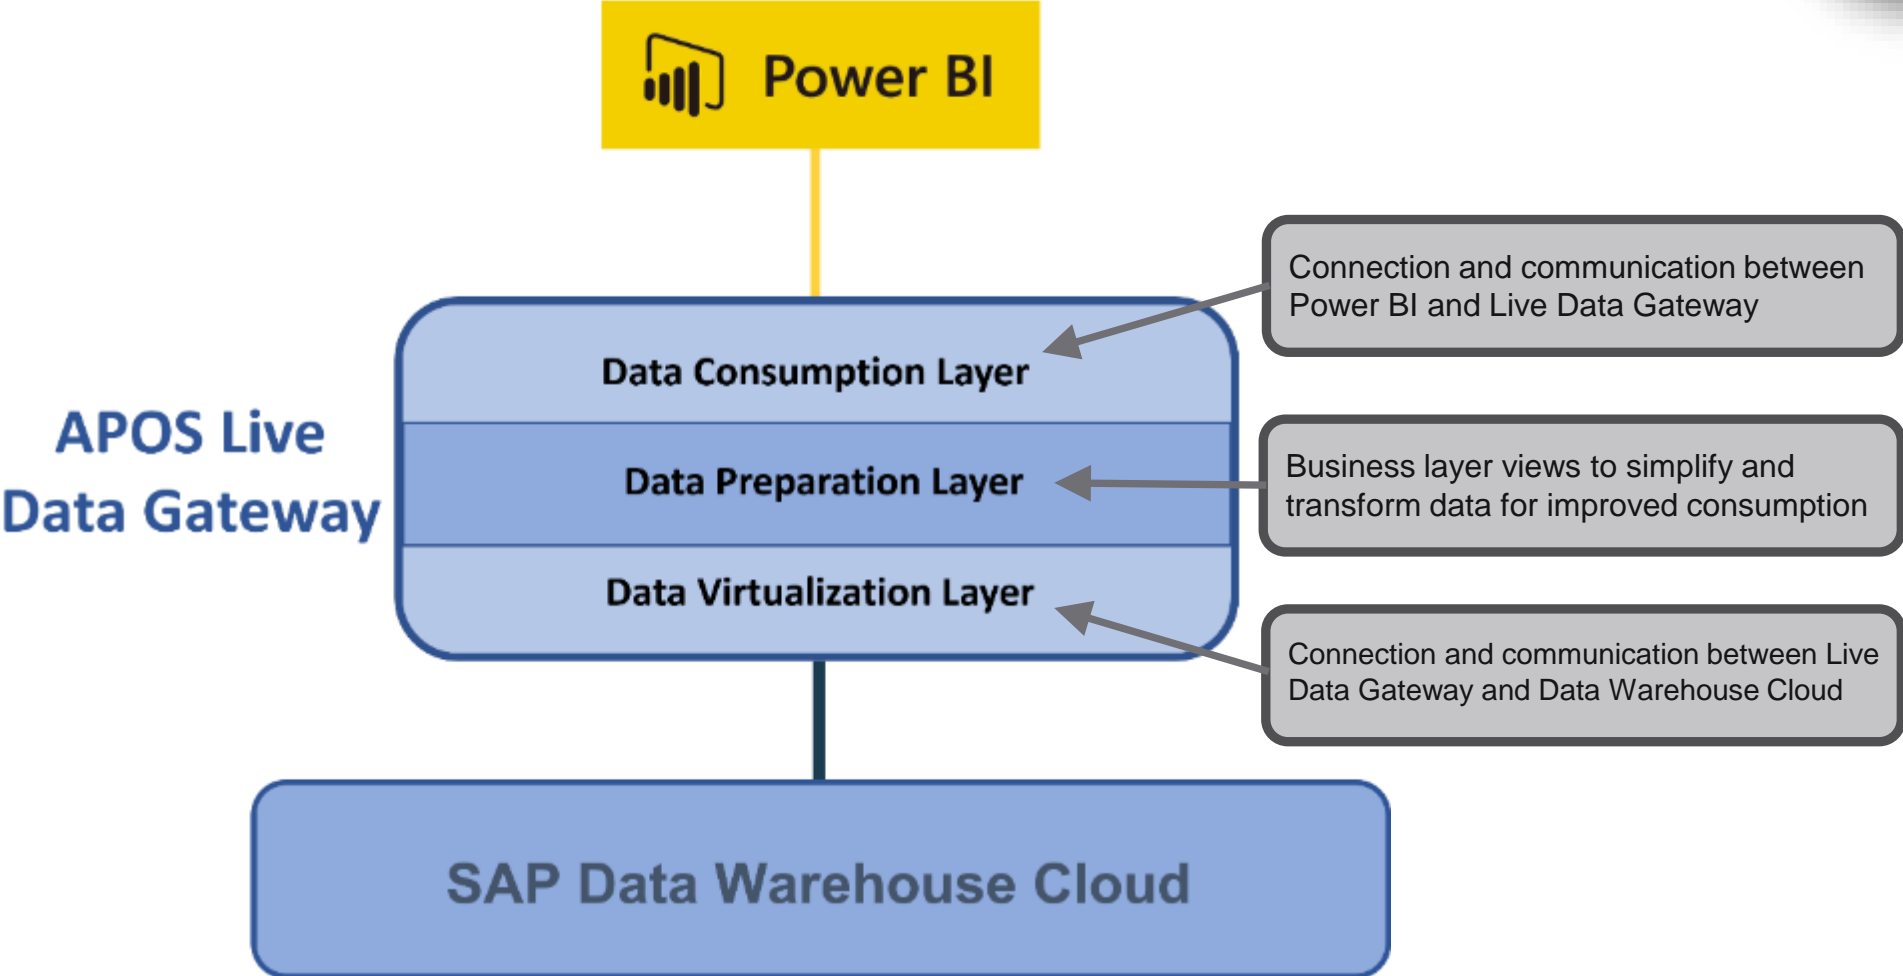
Power BI

Connection and communication between Power BI and Live Data Gateway

APOS Live Data Gateway

Data Consumption Layer

Data Preparation Layer

Data Virtualization Layer

Business layer views to simplify and transform data for improved consumption

Connection and communication between Live Data Gateway and Data Warehouse Cloud

SAP Data Warehouse Cloud